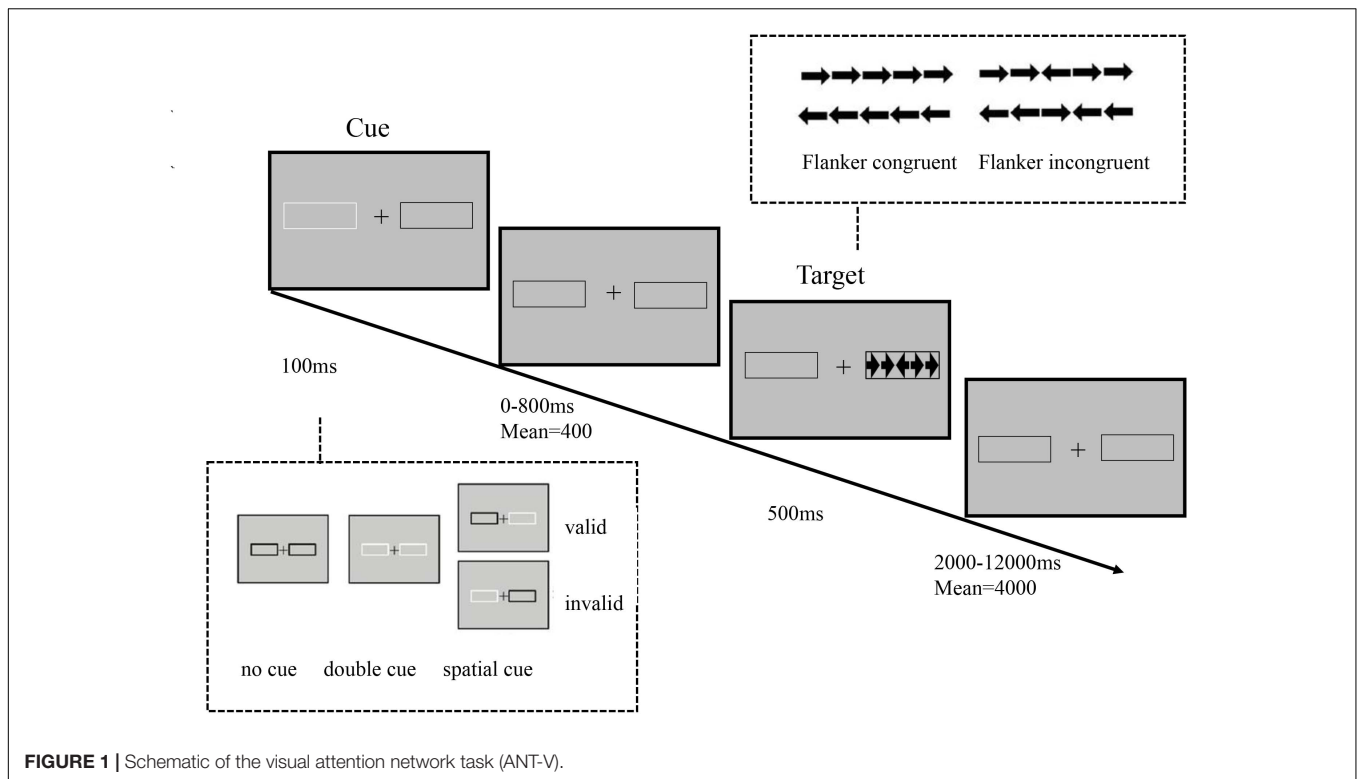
Flanker congruent Flanker incongruent

Cue

+

+

Target

+

+

100ms

0-800ms
Mean=400

500ms

2000-12000ms
Mean=4000

valid

invalid

no cue double cue spatial cue

**FIGURE 1 |** Schematic of the visual attention network task (ANT-V).